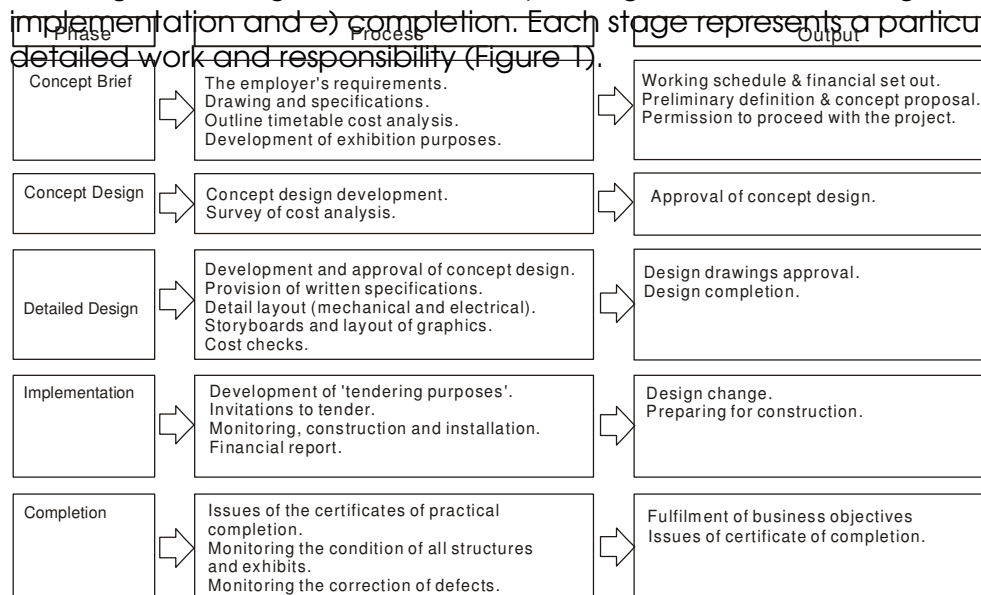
implementation and e) completion. Each stage represents a particu detailed work and responsibility (Figure 1).

| Phase | Process | Output |
|---|---|---|
| Concept Brief | The employer's requirements. Drawing and specifications. Outline timetable cost analysis. Development of exhibition purposes. | Working schedule & financial set out. Preliminary definition & concept proposal. Permission to proceed with the project. |
| Concept Design | Concept design development. Survey of cost analysis. | Approval of concept design. |
| Detailed Design | Development and approval of concept design. Provision of written specifications. Detail layout (mechanical and electrical). Storyboards and layout of graphics. Cost checks. | Design drawings approval. Design completion. |
| Implementation | Development of 'tendering purposes'. Invitations to tender. Monitoring, construction and installation. Financial report. | Design change. Preparing for construction. |
| Completion | Issues of the certificates of practical completion. Monitoring the condition of all structures and exhibits. Monitoring the correction of defects. | Fulfilment of business objectives Issues of certificate of completion. |